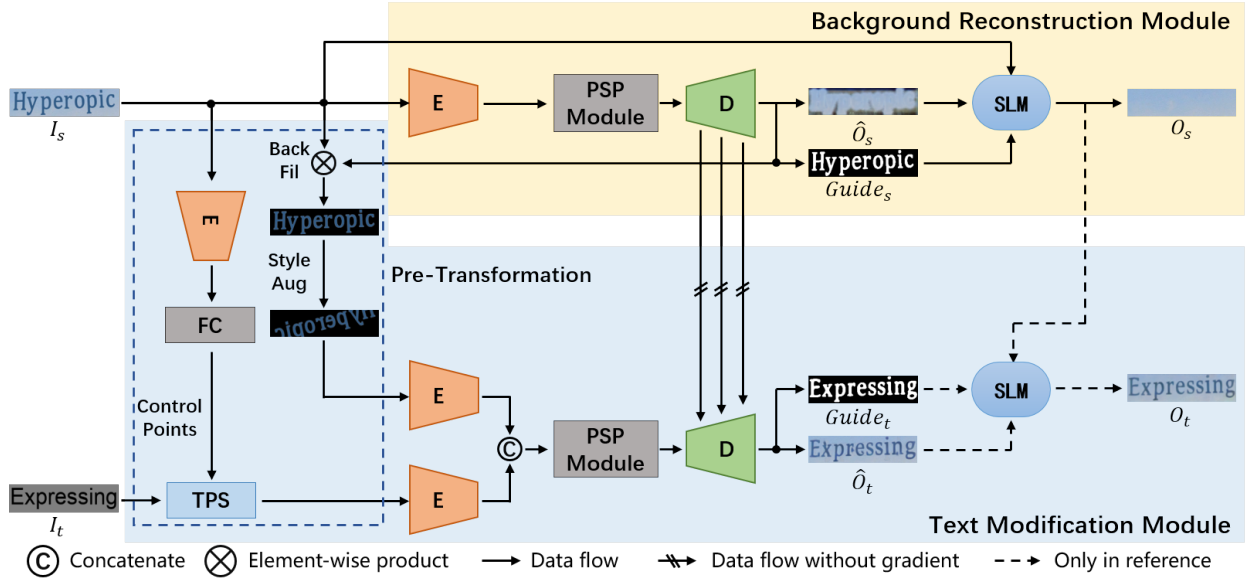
Background Reconstruction Module

Hyperopic
$I_s$

E

PSP Module

D

$\hat{O}_s$

SLM

$O_s$

Back Fil

Hyperopic
$Guide_s$

E

Hyperopic

Style Aug

Pre-Transformation

FC

Control Points

E

©

PSP Module

D

Expressing
$Guide_t$

SLM

Expressing
$O_t$

Expressing
$\hat{O}_t$

Expressing
$I_t$

TPS

E

Text Modification Module

© Concatenate ⊗ Element-wise product → Data flow Data flow without gradient Only in reference